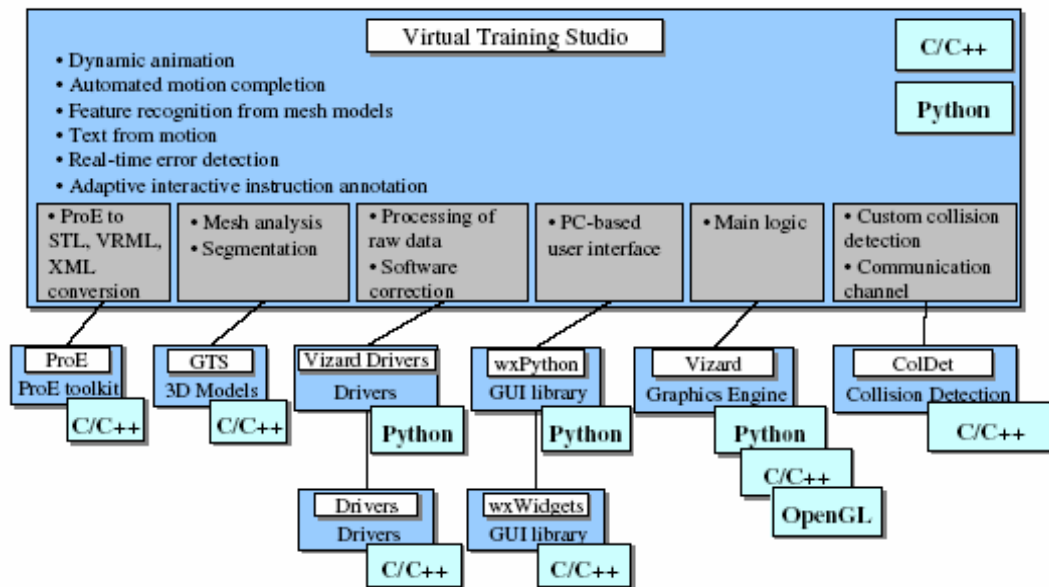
Virtual Training Studio

C/C++

Python

• Dynamic animation
• Automated motion completion
• Feature recognition from mesh models
• Text from motion
• Real-time error detection
• Adaptive interactive instruction annotation

• ProE to STL, VRML, XML conversion

• Mesh analysis
• Segmentation

• Processing of raw data
• Software correction

• PC-based user interface

• Main logic

• Custom collision detection
• Communication channel

ProE
ProE toolkit
C/C++

GTS
3D Models
C/C++

Vizard Drivers
Drivers
Python

wxPython
GUI library
Python

Vizard
Graphics Engine
Python
C/C++
OpenGL

ColDet
Collision Detection
C/C++

Drivers
Drivers
C/C++

wxWidgets
GUI library
C/C++